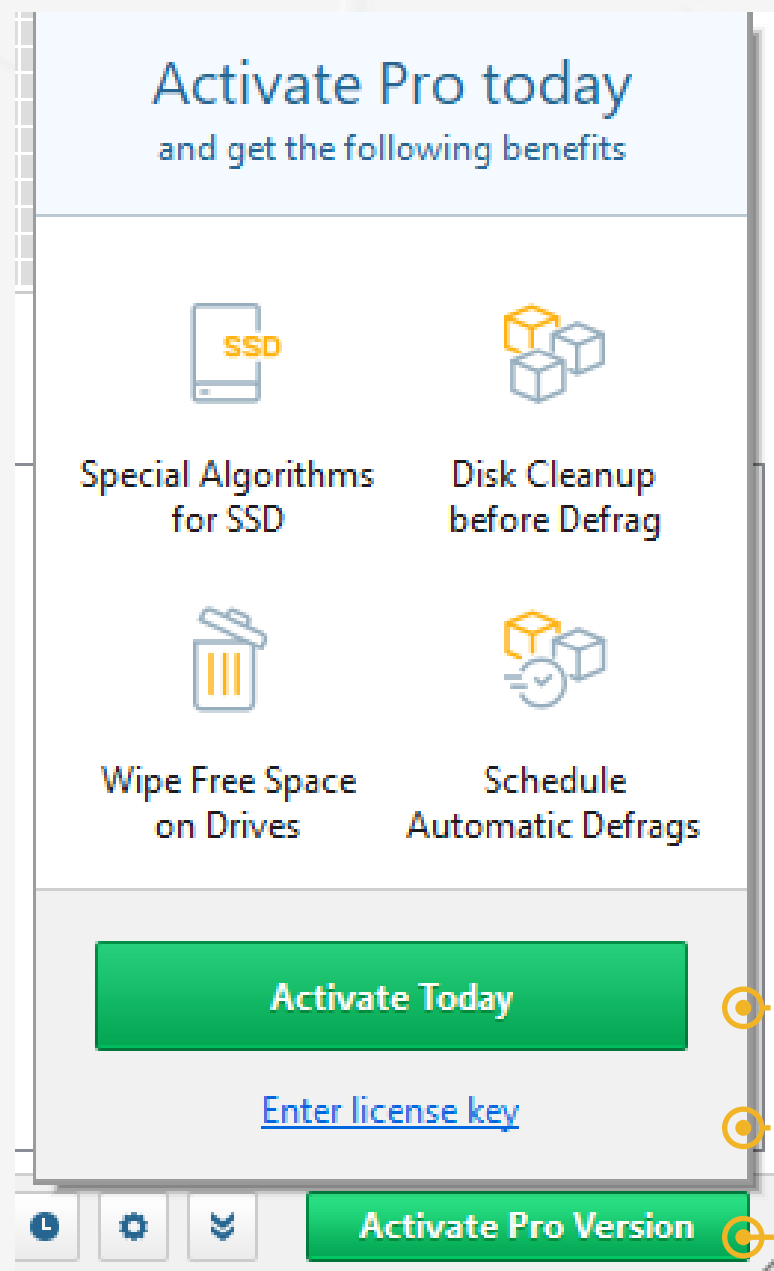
Activate Pro today
and get the following benefits

SSD

Special Algorithms for SSD

Disk Cleanup before Defrag

Wipe Free Space on Drives

Schedule Automatic Defrags

Activate Today

Enter license key

Activate Pro Version